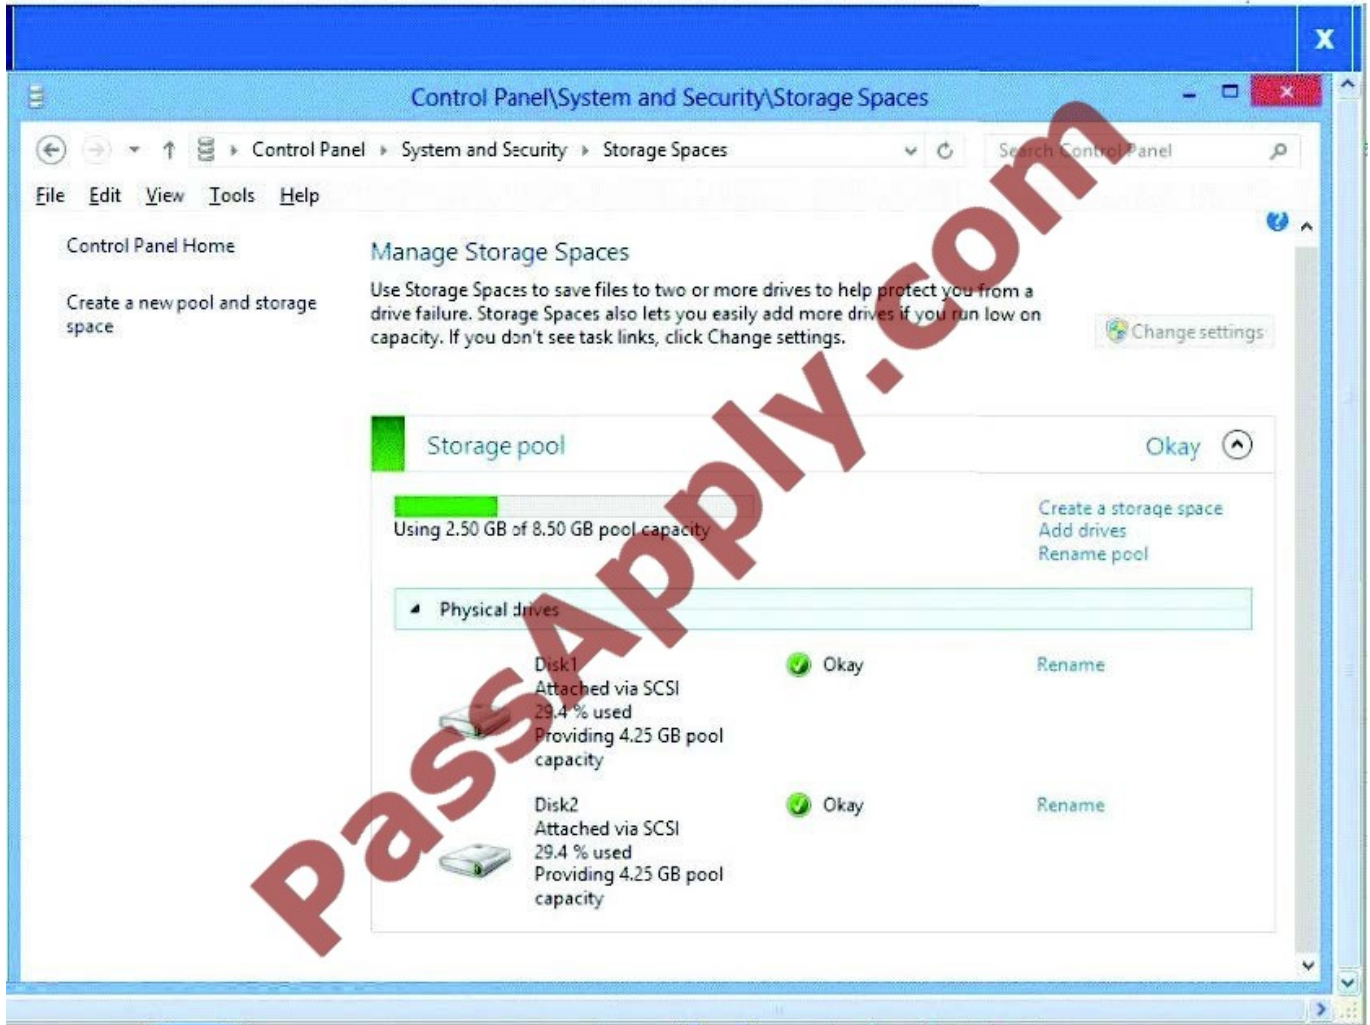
X

Control Panel\System and Security\Storage Spaces

Control Panel › System and Security › Storage Spaces

Search Control Panel

File Edit View Tools Help

Control Panel Home

Create a new pool and storage space

Manage Storage Spaces

Use Storage Spaces to save files to two or more drives to help protect you from a drive failure. Storage Spaces also lets you easily add more drives if you run low on capacity. If you don't see task links, click Change settings.

Change settings

Storage pool

Okay

Using 2.50 GB of 8.50 GB pool capacity

Create a storage space
Add drives
Rename pool

Physical drives

Disk1
Attached via SCSI
29.4 % used
Providing 4.25 GB pool capacity

Okay

Rename

Disk2
Attached via SCSI
29.4 % used
Providing 4.25 GB pool capacity

Okay

Rename

PassApply.com